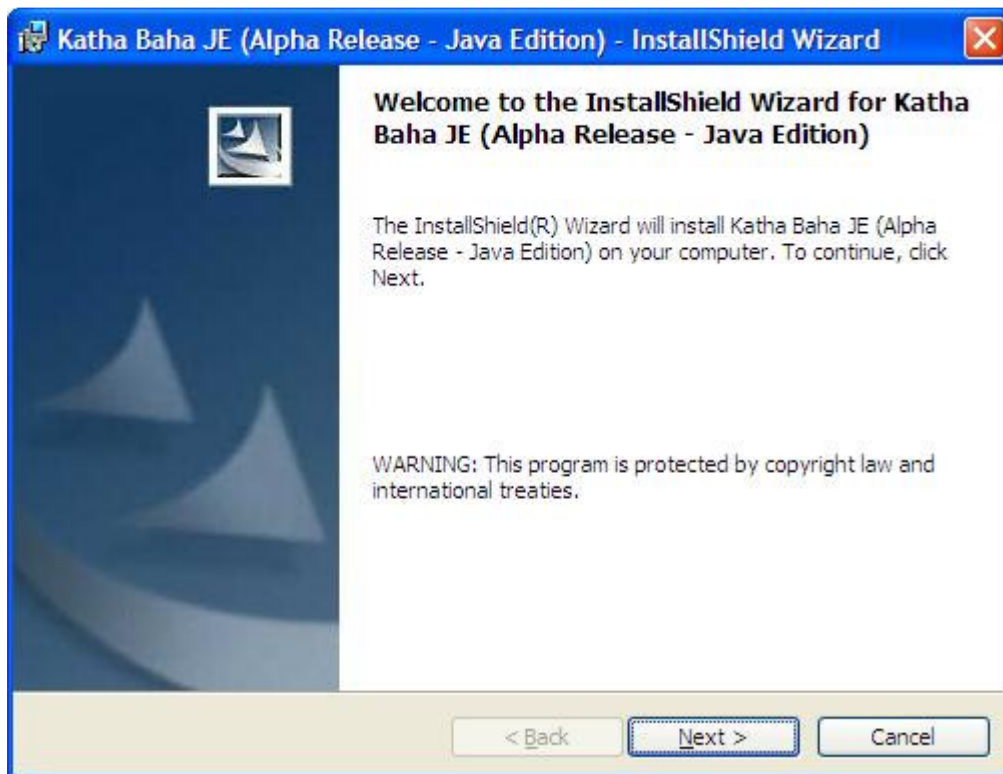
Katha Baha JE (Alpha Release - Java Edition) - InstallShield Wizard

Welcome to the InstallShield Wizard for Katha Baha JE (Alpha Release - Java Edition)

The InstallShield(R) Wizard will install Katha Baha JE (Alpha Release - Java Edition) on your computer. To continue, click Next.

WARNING: This program is protected by copyright law and international treaties.

< Back

Next >

Cancel